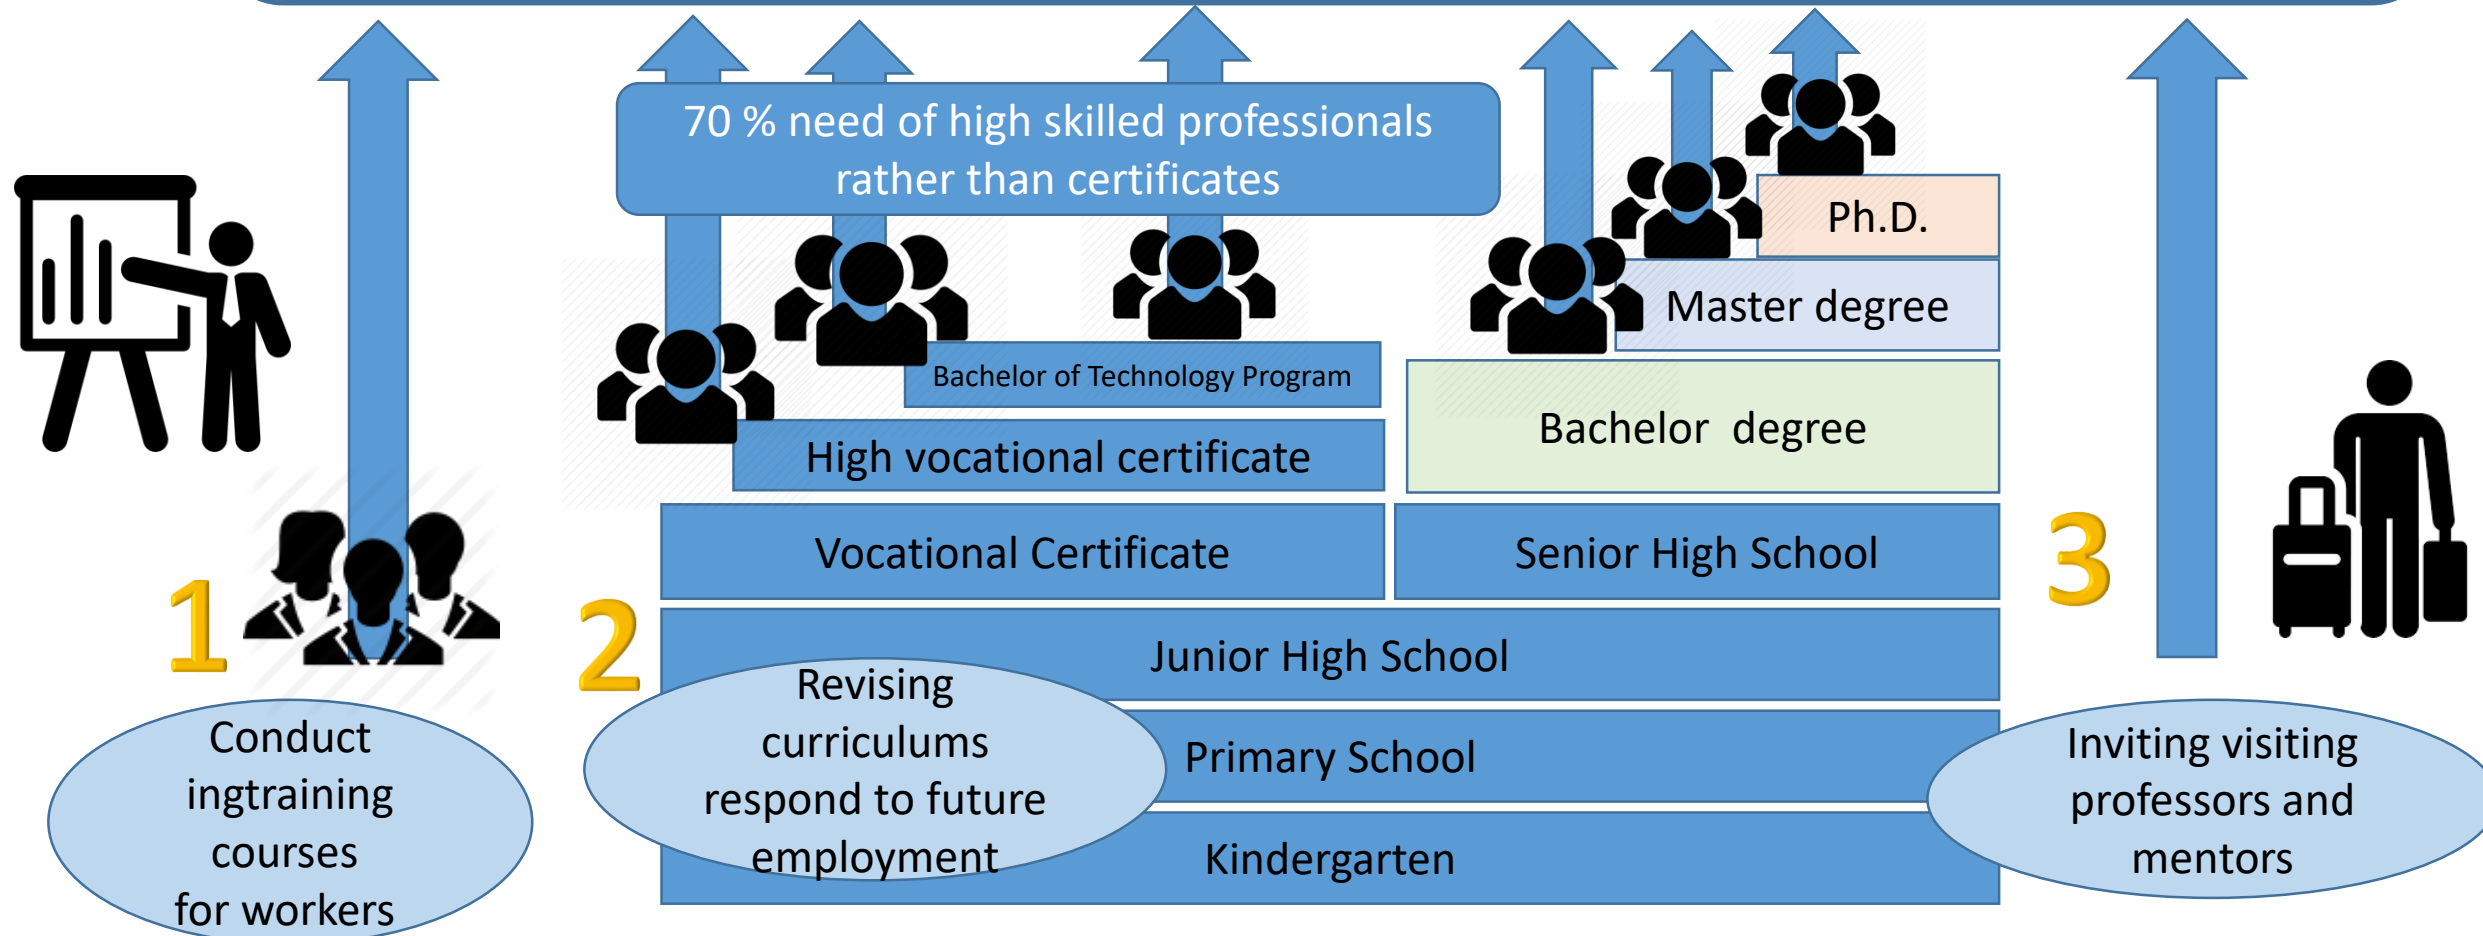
70 % need of high skilled professionals rather than certificates

Ph.D.

Master degree

Bachelor of Technology Program

High vocational certificate

Bachelor degree

Vocational Certificate

Senior High School

1

2

3

Junior High School

Primary School

Kindergarten

Conduct ingtraining courses for workers

Revising curriculums respond to future employment

Inviting visiting professors and mentors